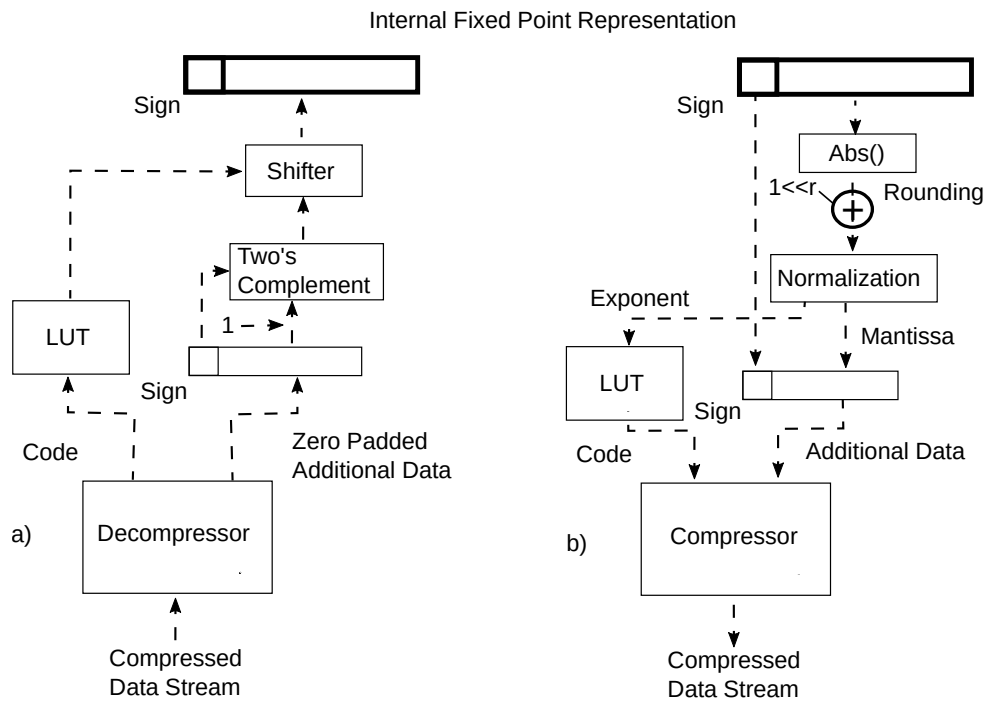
Internal Fixed Point Representation

Sign

Shifter

Two's Complement

1

LUT

Sign

Code

Zero Padded Additional Data

a)

Decompressor

Compressed Data Stream

Sign

Abs()

1<<r

Rounding

Normalization

Exponent

Mantissa

LUT

Sign

Code

Additional Data

b)

Compressor

Compressed Data Stream